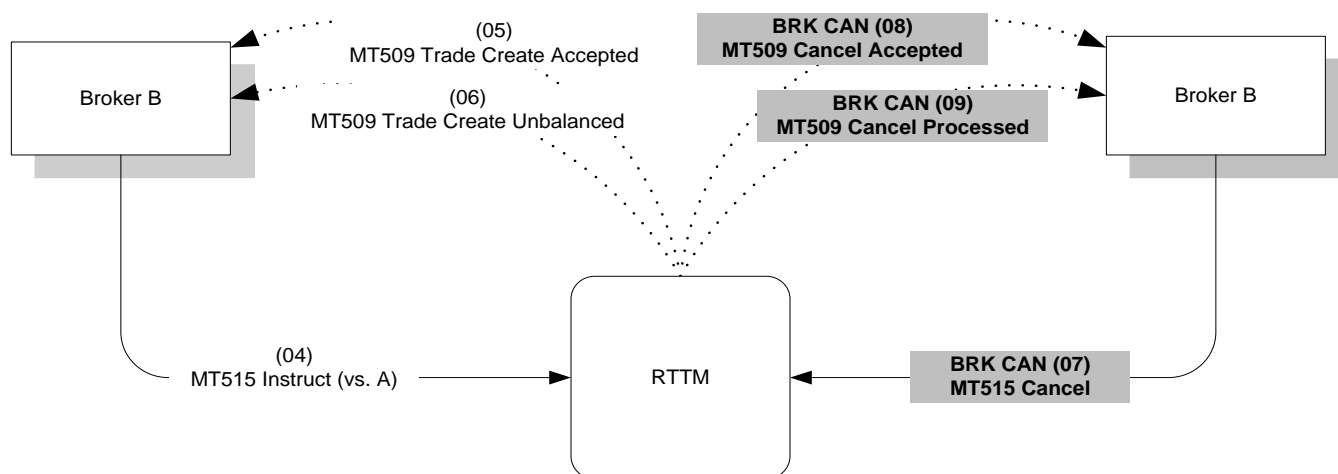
Broker B

(05)
MT509 Trade Create Accepted

(06)
MT509 Trade Create Unbalanced

BRK CAN (08)
MT509 Cancel Accepted

BRK CAN (09)
MT509 Cancel Processed

Broker B

(04)
MT515 Instruct (vs. A)

RTTM

BRK CAN (07)
MT515 Cancel